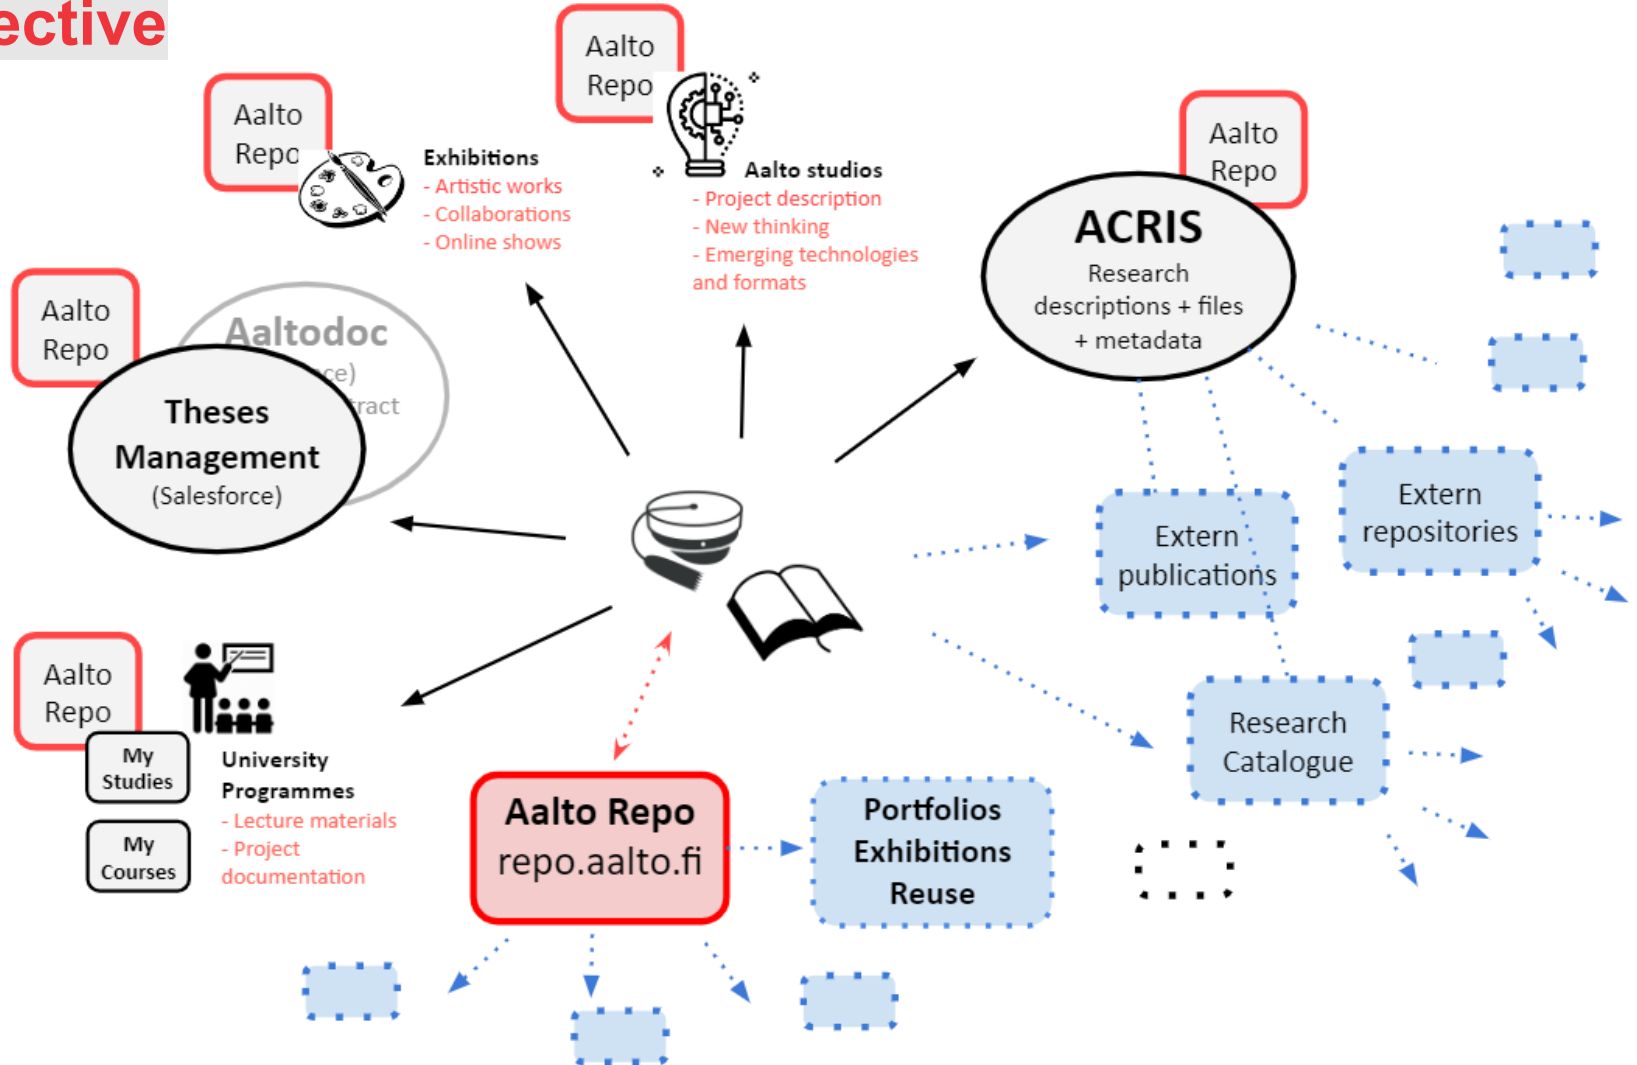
ective

Aalto Repo

Exhibitions
- Artistic works
- Collaborations
- Online shows

Aalto Repo

Aalto studios
- Project description
- New thinking
- Emerging technologies and formats

Aalto Repo

ACRIS
Research descriptions + files + metadata

Aalto Repo

Aaltodoc
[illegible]ce)
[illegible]ract

Theses Management
(Salesforce)

Extern publications

Extern repositories

Aalto Repo

My Studies

My Courses

University Programmes
- Lecture materials
- Project documentation

Aalto Repo
repo.aalto.fi

Portfolios
Exhibitions
Reuse

Research Catalogue